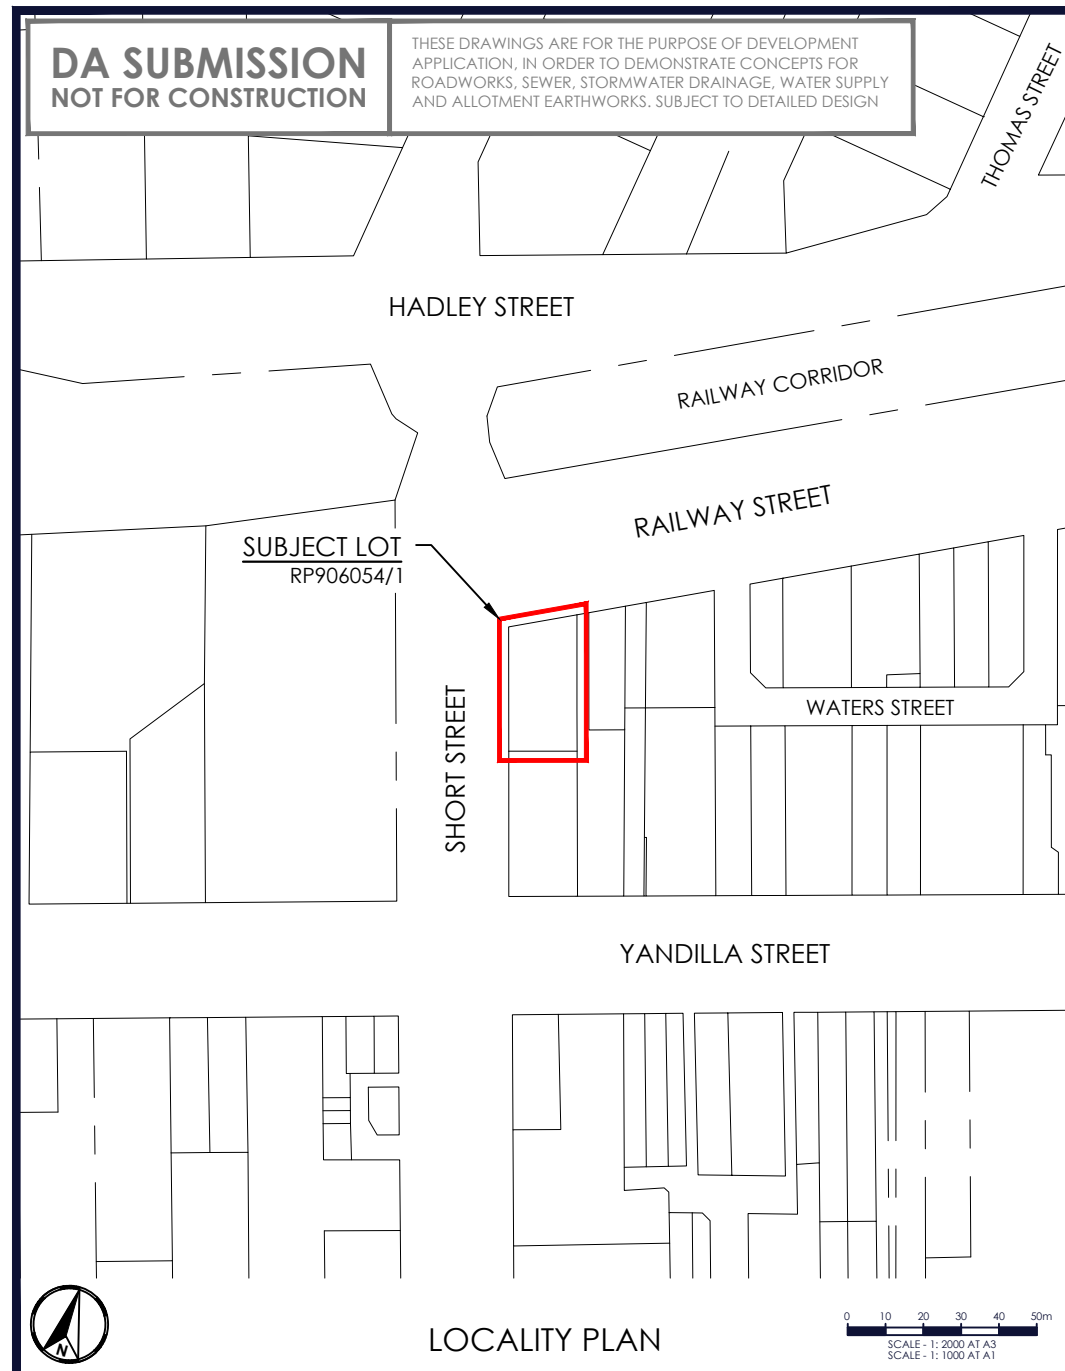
DA SUBMISSION
NOT FOR CONSTRUCTION

THESE DRAWINGS ARE FOR THE PURPOSE OF DEVELOPMENT APPLICATION, IN ORDER TO DEMONSTRATE CONCEPTS FOR ROADWORKS, SEWER, STORMWATER DRAINAGE, WATER SUPPLY AND ALLOTMENT EARTHWORKS. SUBJECT TO DETAILED DESIGN

THOMAS STREET

HADLEY STREET

RAILWAY CORRIDOR

RAILWAY STREET

SUBJECT LOT
RP906054/1

SHORT STREET

WATERS STREET

YANDILLA STREET

N

LOCALITY PLAN

0 10 20 30 40 50m
SCALE - 1: 2000 AT A3
SCALE - 1: 1000 AT A1